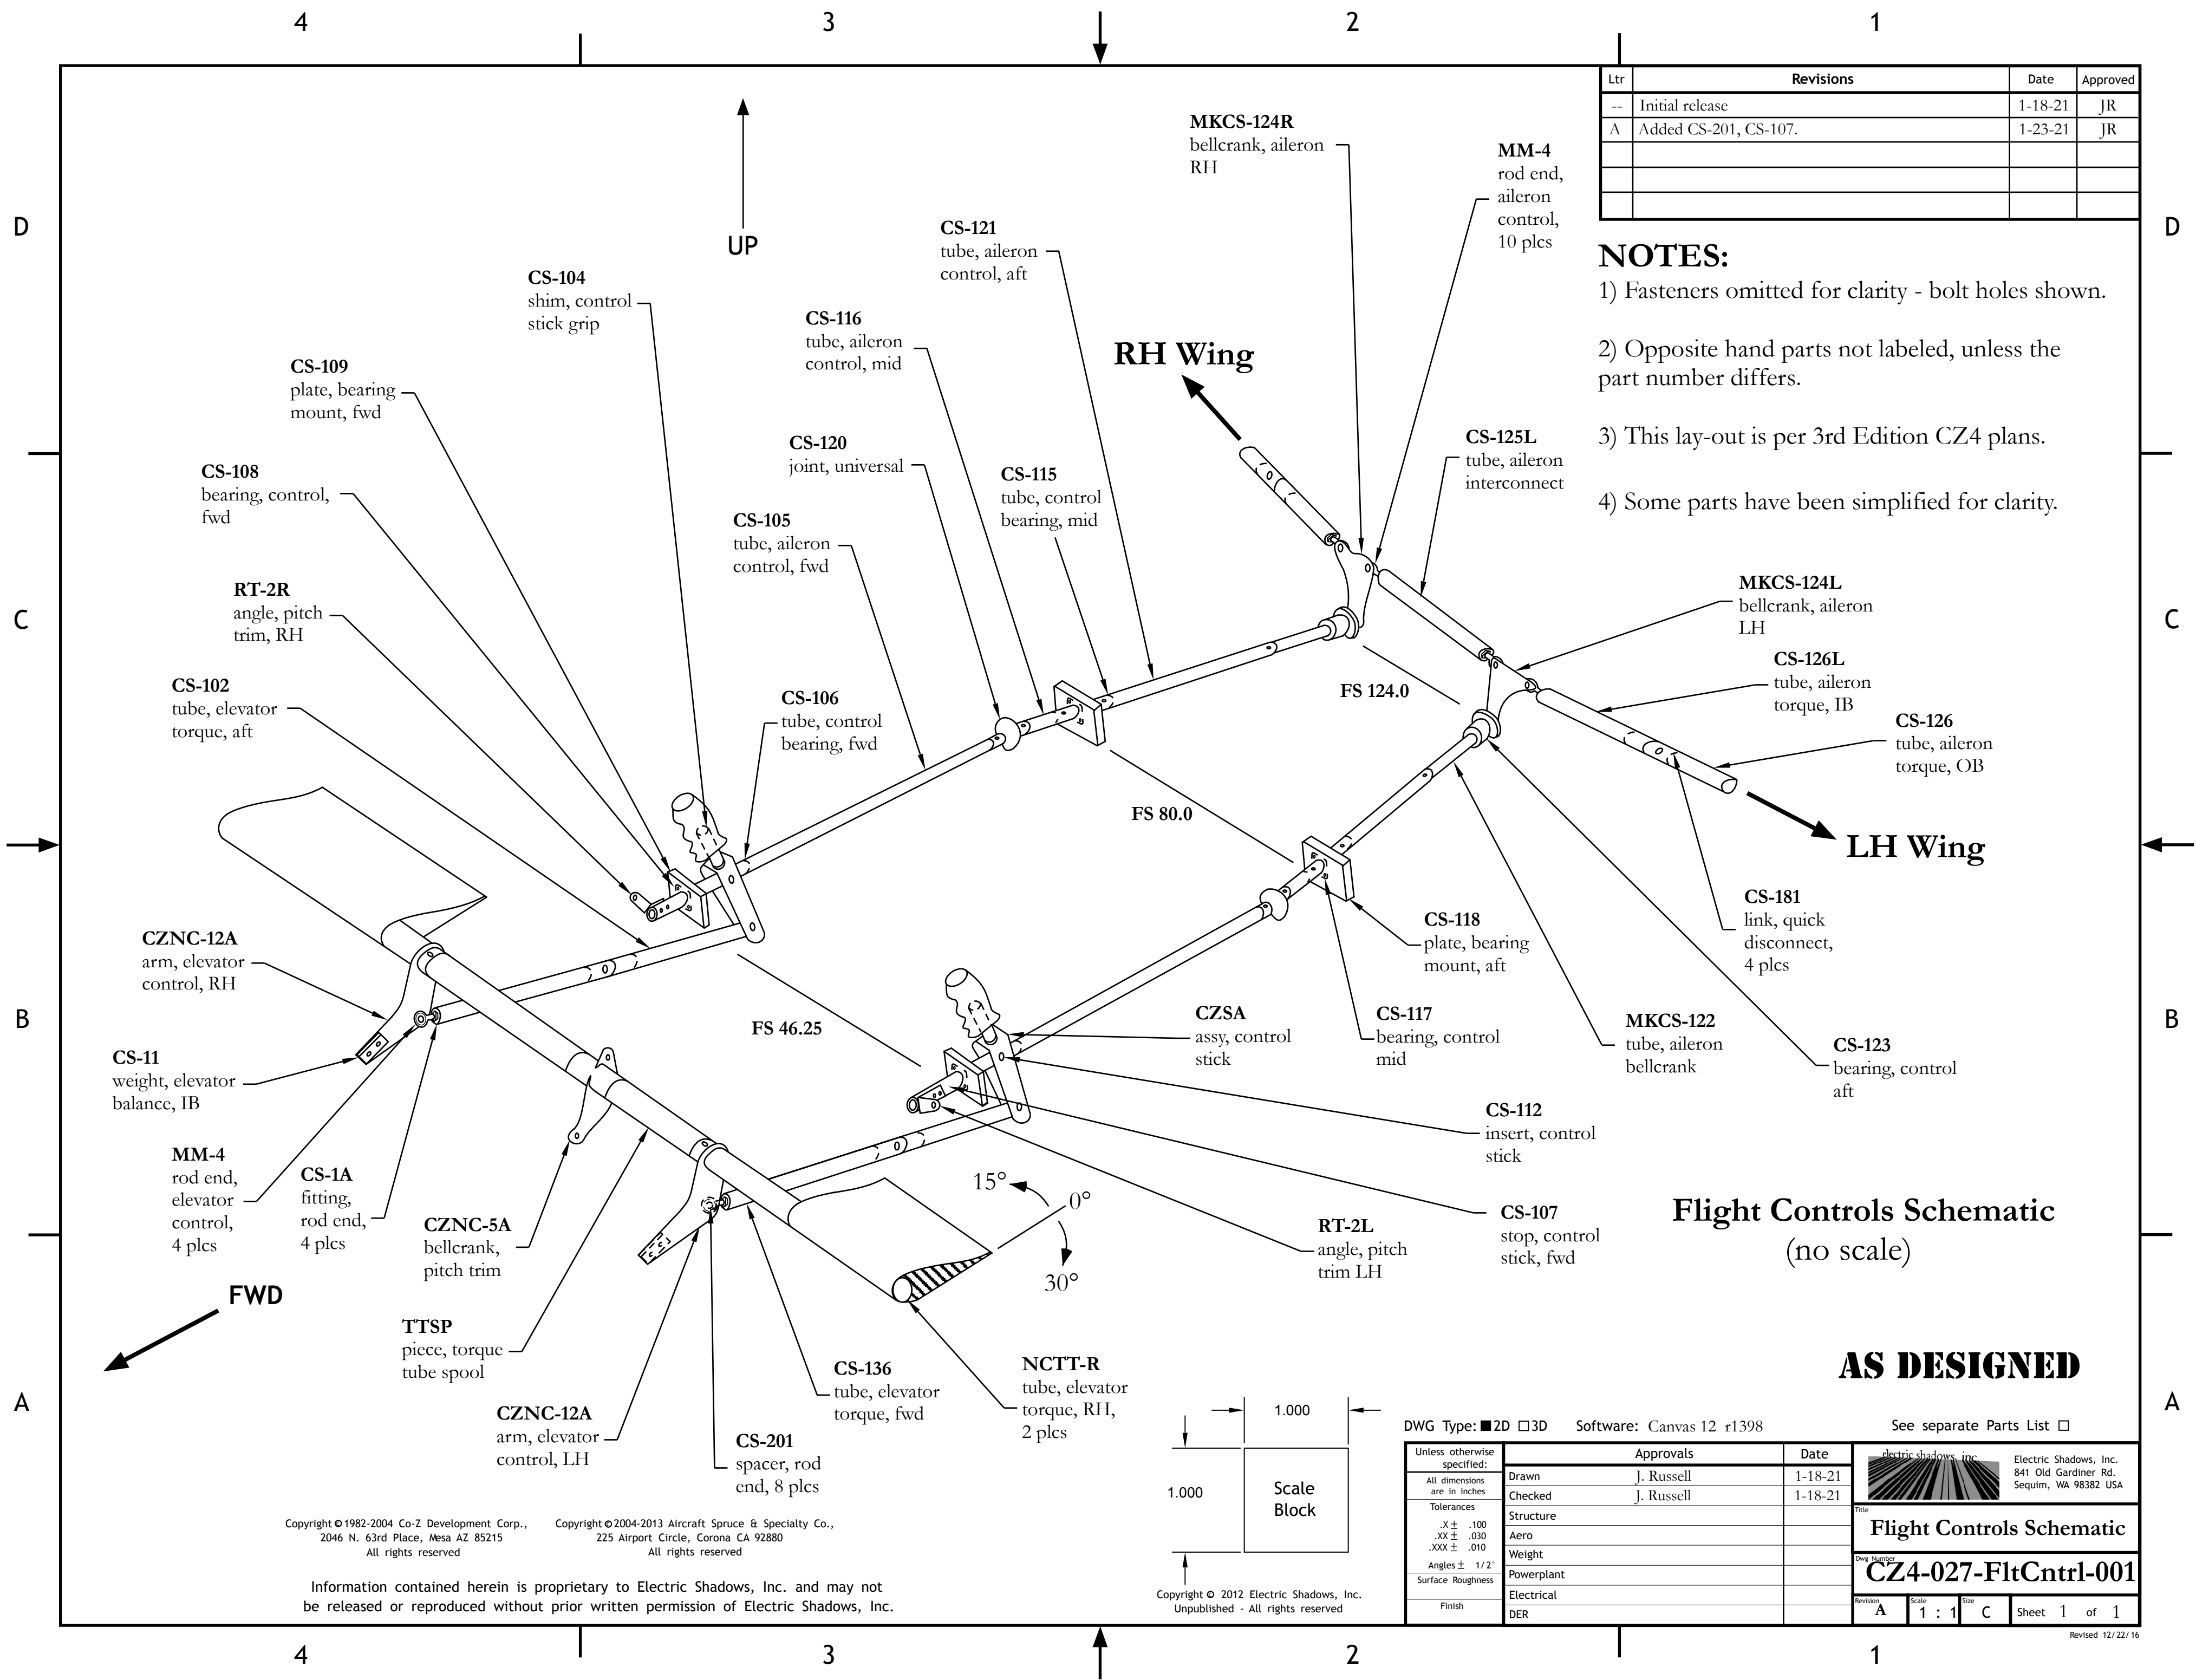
4 3 2 1

D C B A

| Ltr | Revisions | Date | Approved |
|---|---|---|---|
| -- | Initial release | 1-18-21 | JR |
| A | Added CS-201, CS-107. | 1-23-21 | JR |
| | | | |
| | | | |
| | | | |

NOTES:
1) Fasteners omitted for clarity - bolt holes shown.

2) Opposite hand parts not labeled, unless the part number differs.

3) This lay-out is per 3rd Edition CZ4 plans.

4) Some parts have been simplified for clarity.

UP

RH Wing

LH Wing

FWD

MKCS-124R bellcrank, aileron RH

MM-4 rod end, aileron control, 10 plcs

CS-121 tube, aileron control, aft

CS-104 shim, control stick grip

CS-116 tube, aileron control, mid

CS-109 plate, bearing mount, fwd

CS-120 joint, universal

CS-115 tube, control bearing, mid

CS-125L tube, aileron interconnect

CS-108 bearing, control, fwd

CS-105 tube, aileron control, fwd

RT-2R angle, pitch trim, RH

MKCS-124L bellcrank, aileron LH

CS-126L tube, aileron torque, IB

CS-102 tube, elevator torque, aft

CS-106 tube, control bearing, fwd

FS 124.0

CS-126 tube, aileron torque, OB

FS 80.0

CS-181 link, quick disconnect, 4 plcs

CZNC-12A arm, elevator control, RH

CS-118 plate, bearing mount, aft

CZSA assy, control stick

CS-117 bearing, control mid

MKCS-122 tube, aileron bellcrank

CS-123 bearing, control aft

FS 46.25

CS-11 weight, elevator balance, IB

CS-112 insert, control stick

MM-4 rod end, elevator control, 4 plcs

CS-1A fitting, rod end, 4 plcs

CZNC-5A bellcrank, pitch trim

15°

0°

30°

CS-107 stop, control stick, fwd

RT-2L angle, pitch trim LH

Flight Controls Schematic
(no scale)

TTSP piece, torque tube spool

CS-136 tube, elevator torque, fwd

NCTT-R tube, elevator torque, RH, 2 plcs

CZNC-12A arm, elevator control, LH

CS-201 spacer, rod end, 8 plcs

AS DESIGNED

1.000

1.000

Scale Block

DWG Type: ■2D □3D Software: Canvas 12 r1398 See separate Parts List □

Copyright © 1982-2004 Co-Z Development Corp., 2046 N. 63rd Place, Mesa AZ 85215 All rights reserved

Copyright © 2004-2013 Aircraft Spruce & Specialty Co., 225 Airport Circle, Corona CA 92880 All rights reserved

Information contained herein is proprietary to Electric Shadows, Inc. and may not be released or reproduced without prior written permission of Electric Shadows, Inc.

Copyright © 2012 Electric Shadows, Inc. Unpublished - All rights reserved

Unless otherwise specified:
All dimensions are in inches
Tolerances
.X ± .100
.XX ± .030
.XXX ± .010
Angles ± 1/2°
Surface Roughness
Finish

| Approvals | | Date |
|---|---|---|
| Drawn | J. Russell | 1-18-21 |
| Checked | J. Russell | 1-18-21 |
| Structure | | |
| Aero | | |
| Weight | | |
| Powerplant | | |
| Electrical | | |
| DER | | |

electric shadows, inc.
Electric Shadows, Inc. 841 Old Gardiner Rd. Sequim, WA 98382 USA

Title
Flight Controls Schematic

Dwg Number
CZ4-027-FltCntrl-001

Revision A Scale 1 : 1 Size C Sheet 1 of 1

Revised 12/22/16

4 3 2 1